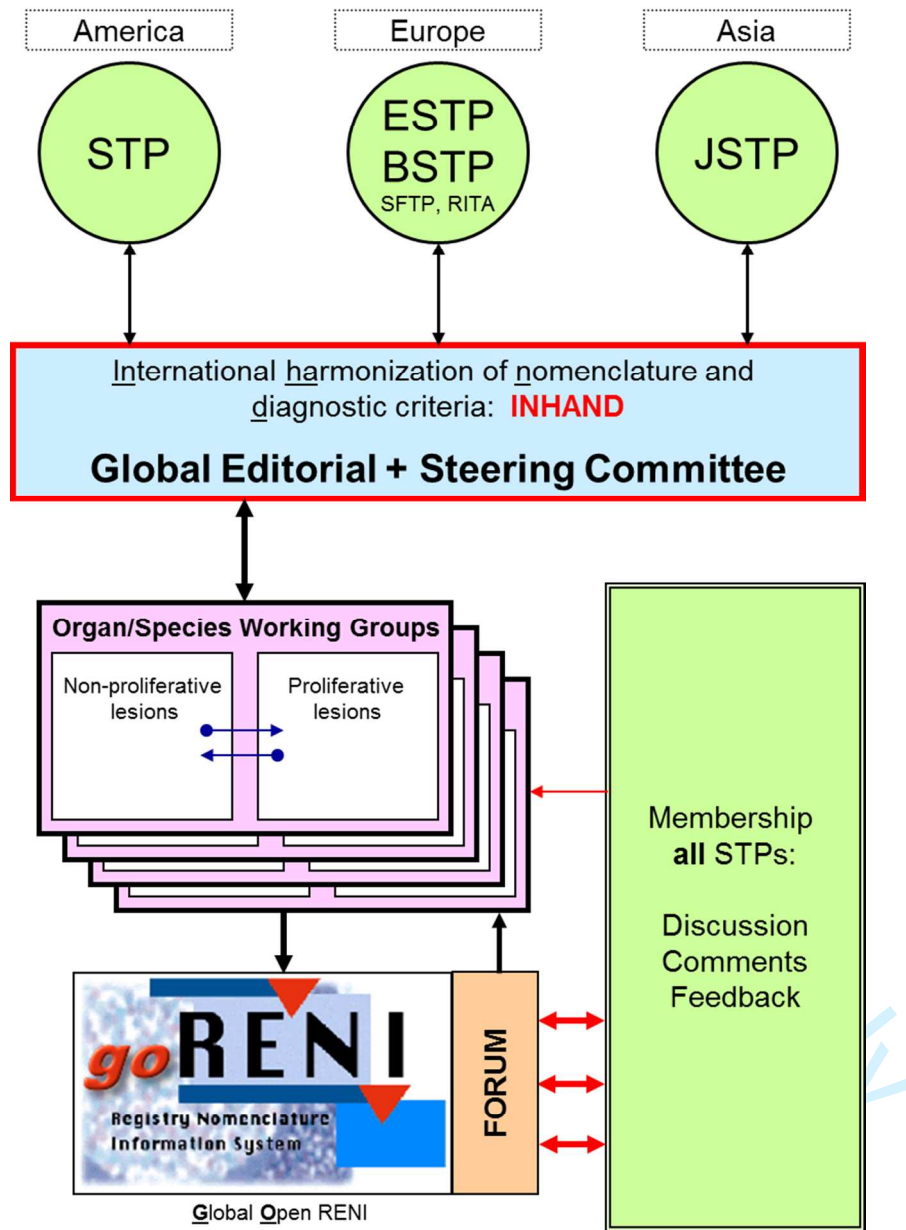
America

Europe

Asia

STP

ESTP
BSTP
SFTP, RITA

JSTP

International harmonization of nomenclature and diagnostic criteria: INHAND

Global Editorial + Steering Committee

Organ/Species Working Groups

Non-proliferative lesions

Proliferative lesions

Membership all STPs:

Discussion
Comments
Feedback

goRENI

Registry Nomenclature Information System

FORUM

Global Open RENI